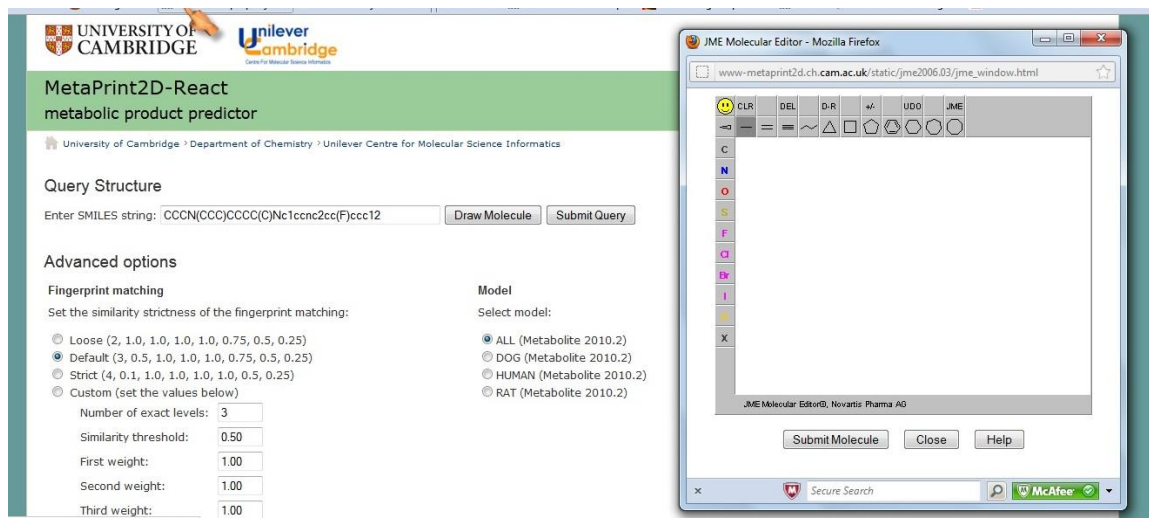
UNIVERSITY OF CAMBRIDGE

Unilever Cambridge
Centre For Molecular Science Informatics

MetaPrint2D-React
metabolic product predictor

University of Cambridge › Department of Chemistry › Unilever Centre for Molecular Science Informatics

Query Structure

Enter SMILES string: CCCN(CCC)CCCC(C)Nc1ccnc2cc(F)ccc12 Draw Molecule Submit Query

Advanced options

Fingerprint matching

Set the similarity strictness of the fingerprint matching:

Loose (2, 1.0, 1.0, 1.0, 1.0, 0.75, 0.5, 0.25)
Default (3, 0.5, 1.0, 1.0, 1.0, 0.75, 0.5, 0.25)
Strict (4, 0.1, 1.0, 1.0, 1.0, 1.0, 0.5, 0.25)
Custom (set the values below)

Number of exact levels: 3
Similarity threshold: 0.50
First weight: 1.00
Second weight: 1.00
Third weight: 1.00

Model

Select model:

ALL (Metabolite 2010.2)
DOG (Metabolite 2010.2)
HUMAN (Metabolite 2010.2)
RAT (Metabolite 2010.2)

JME Molecular Editor - Mozilla Firefox

www-metaprint2d.ch.cam.ac.uk/static/jme2006.03/jme_window.html

CLR DEL D-R +/- UDO JME

C
N
O
S
F
Cl
Br
I
X

JME Molecular Editor©, Novartis Pharma AG

Submit Molecule Close Help

Secure Search

McAfee